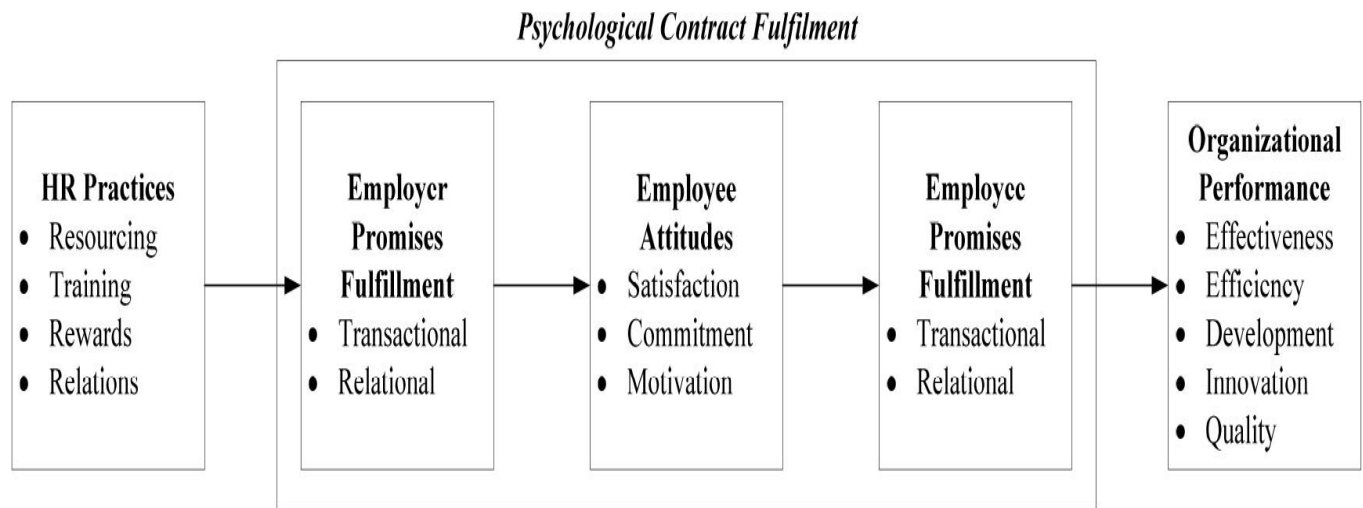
Psychological Contract Fulfilment

HR Practices
- Resourcing
- Training
- Rewards
- Relations

Employer Promises Fulfillment
- Transactional
- Relational

Employee Attitudes
- Satisfaction
- Commitment
- Motivation

Employee Promises Fulfillment
- Transactional
- Relational

Organizational Performance
- Effectiveness
- Efficiency
- Development
- Innovation
- Quality